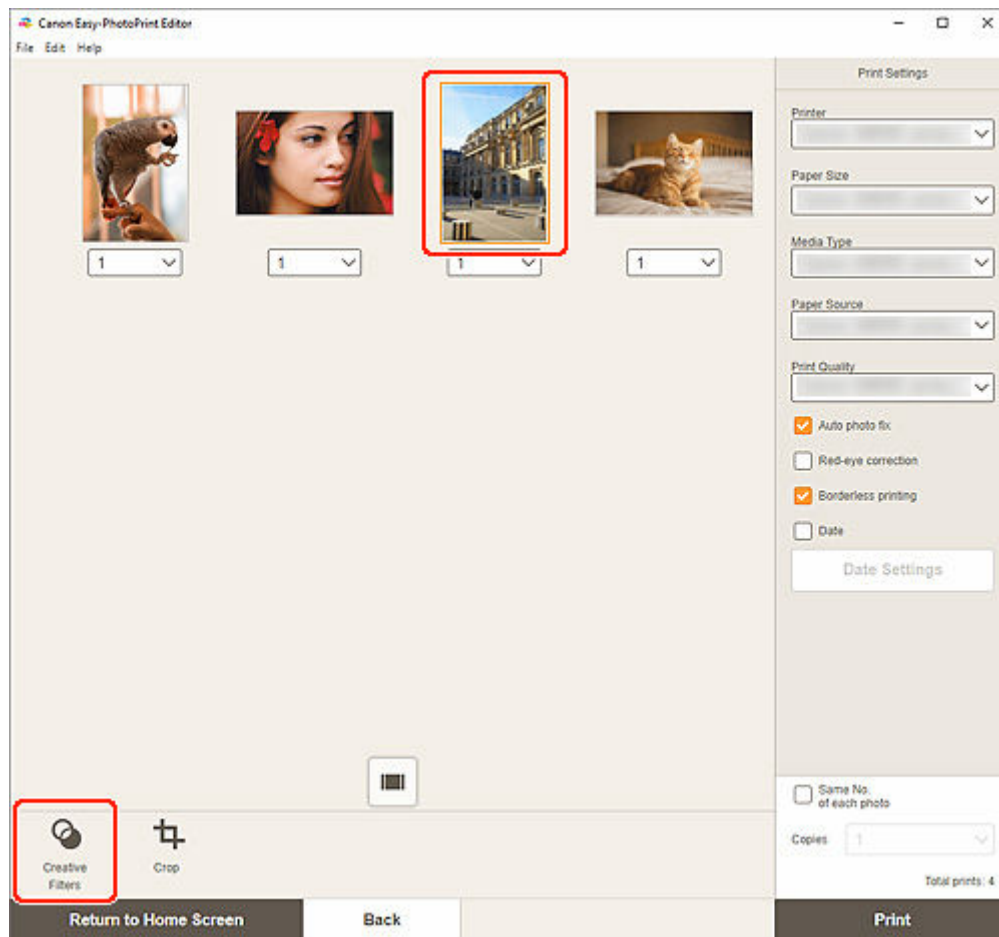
Canon Easy-PhotoPrint Editor

File Edit Help

1
1
1
1

Print Settings

Printer

Paper Size

Media Type

Paper Source

Print Quality

Auto photo fix

Red-eye correction

Borderless printing

Date

Date Settings

Same No. of each photo

Copies 1

Total prints: 4

Creative Filters

Crop

Return to Home Screen

Back

Print